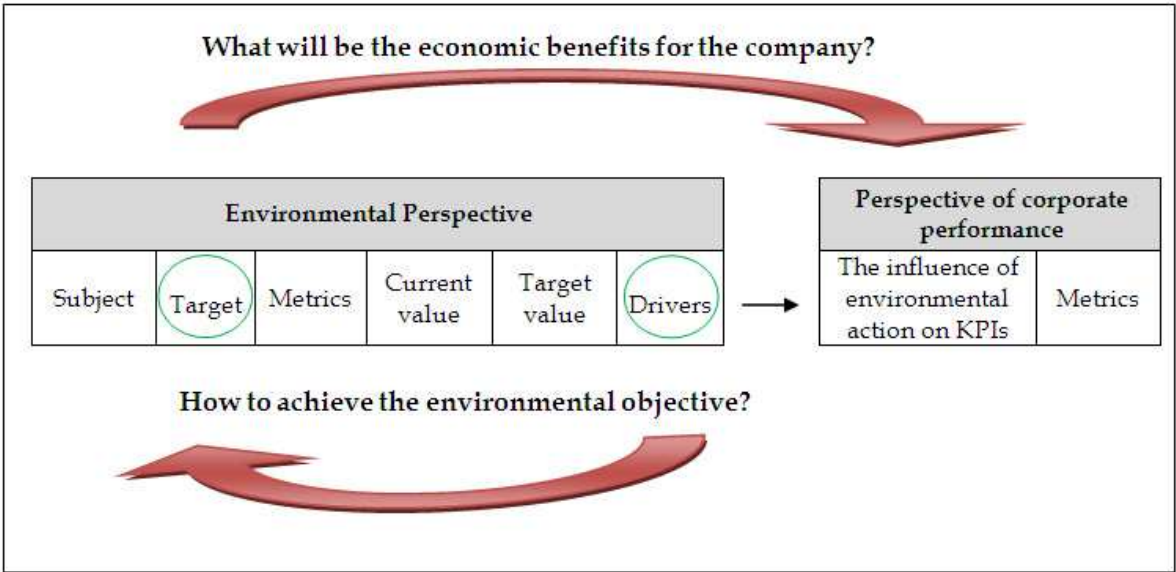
What will be the economic benefits for the company?

| Environmental Perspective | | | | | |
|---|---|---|---|---|---|
| Subject | Target | Metrics | Current value | Target value | Drivers |

| Perspective of corporate performance | |
|---|---|
| The influence of environmental action on KPIs | Metrics |

How to achieve the environmental objective?